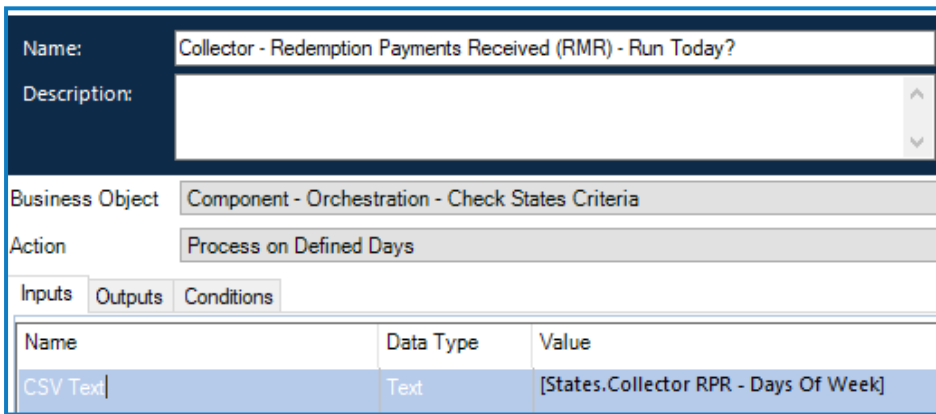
Name: Collector - Redemption Payments Received (RMR) - Run Today?

Description:

Business Object Component - Orchestration - Check States Criteria

Action Process on Defined Days

Inputs Outputs Conditions

| Name | Data Type | Value |
|---|---|---|
| CSV Text | Text | [States.Collector RPR - Days Of Week] |